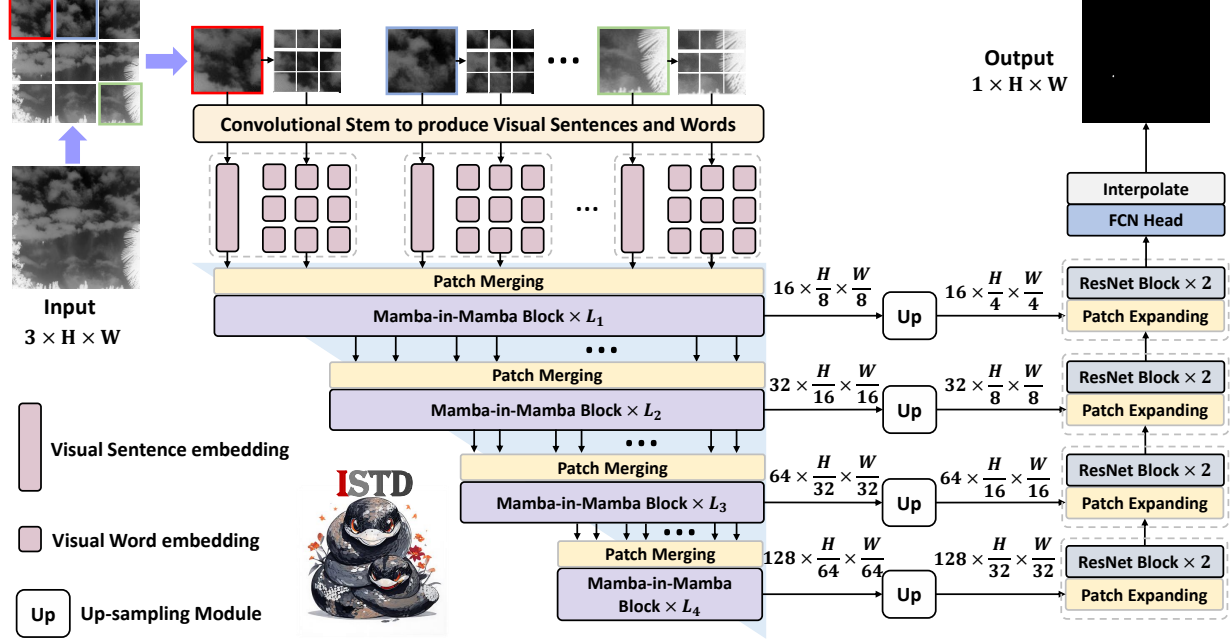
Output
$1 \times \mathbf{H} \times \mathbf{W}$

Convolutional Stem to produce Visual Sentences and Words

Input
$3 \times \mathbf{H} \times \mathbf{W}$

Patch Merging
Mamba-in-Mamba Block $\times L_1$

$16 \times \frac{H}{8} \times \frac{W}{8}$
Up
$16 \times \frac{H}{4} \times \frac{W}{4}$

Interpolate
FCN Head
ResNet Block $\times 2$
Patch Expanding

Patch Merging
Mamba-in-Mamba Block $\times L_2$
$32 \times \frac{H}{16} \times \frac{W}{16}$
Up
$32 \times \frac{H}{8} \times \frac{W}{8}$
ResNet Block $\times 2$
Patch Expanding

Visual Sentence embedding

ISTD

Patch Merging
Mamba-in-Mamba Block $\times L_3$
$64 \times \frac{H}{32} \times \frac{W}{32}$
Up
$64 \times \frac{H}{16} \times \frac{W}{16}$
ResNet Block $\times 2$
Patch Expanding

Visual Word embedding

Patch Merging
Mamba-in-Mamba Block $\times L_4$
$128 \times \frac{H}{64} \times \frac{W}{64}$
Up
$128 \times \frac{H}{32} \times \frac{W}{32}$
ResNet Block $\times 2$
Patch Expanding

Up Up-sampling Module